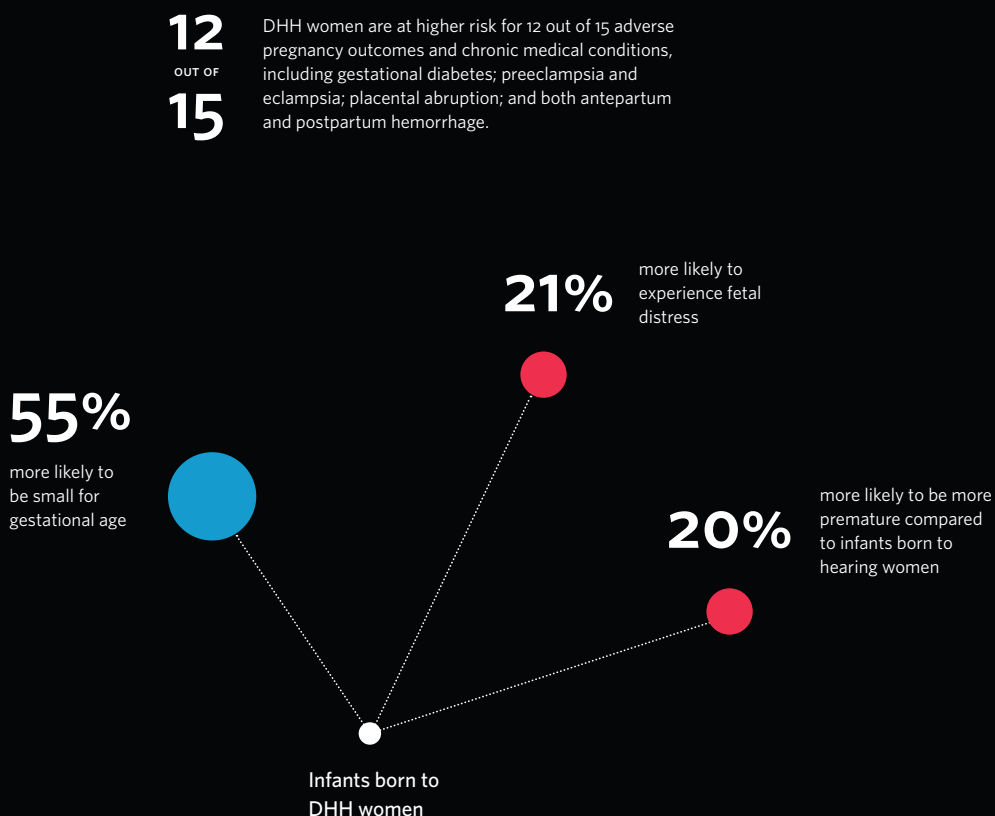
12
OUT OF
15

DHH women are at higher risk for 12 out of 15 adverse pregnancy outcomes and chronic medical conditions, including gestational diabetes; preeclampsia and eclampsia; placental abruption; and both antepartum and postpartum hemorrhage.

21%
more likely to experience fetal distress

55%
more likely to be small for gestational age

20%
more likely to be more premature compared to infants born to hearing women

Infants born to DHH women